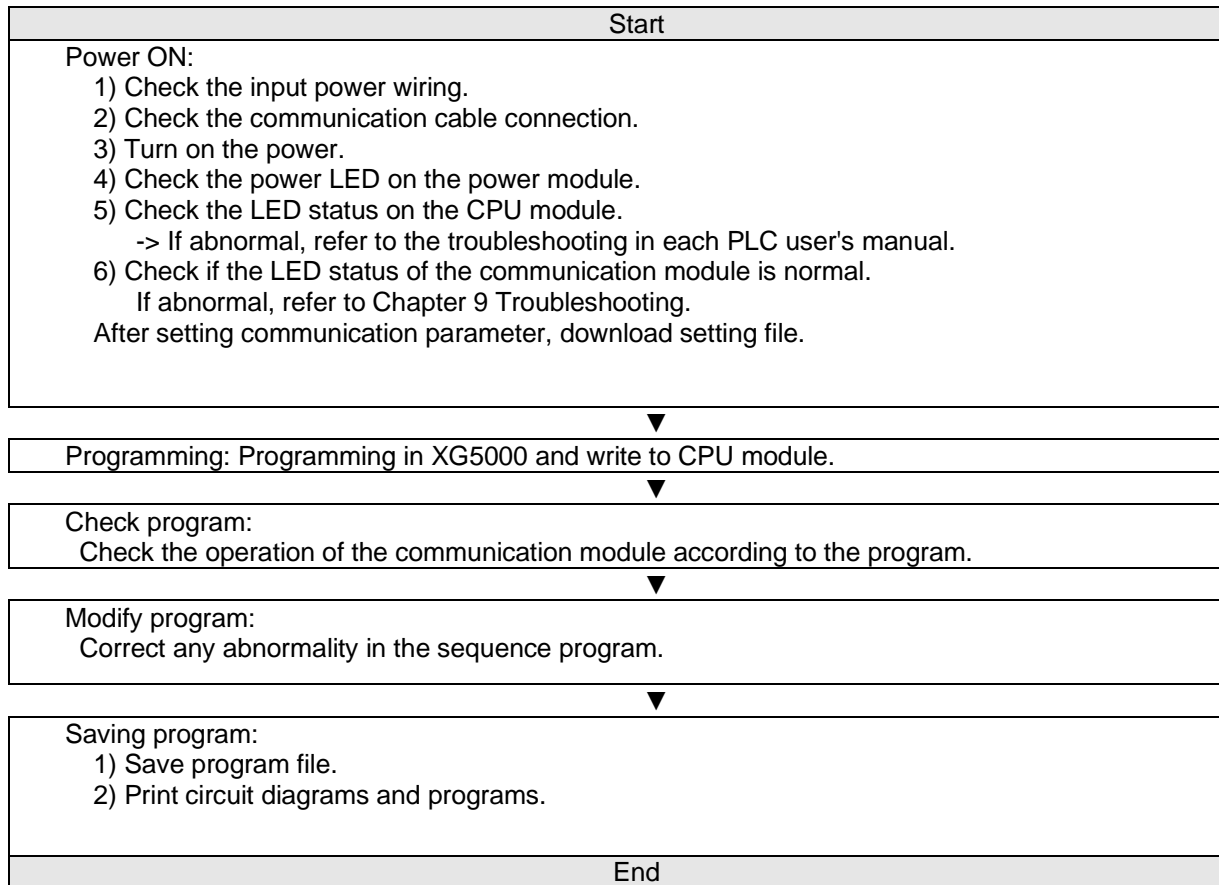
Start

Power ON:
1) Check the input power wiring.
2) Check the communication cable connection.
3) Turn on the power.
4) Check the power LED on the power module.
5) Check the LED status on the CPU module.
-> If abnormal, refer to the troubleshooting in each PLC user's manual.
6) Check if the LED status of the communication module is normal.
If abnormal, refer to Chapter 9 Troubleshooting.
After setting communication parameter, download setting file.

▼

Programming: Programming in XG5000 and write to CPU module.

▼

Check program:
Check the operation of the communication module according to the program.

▼

Modify program:
Correct any abnormality in the sequence program.

▼

Saving program:
1) Save program file.
2) Print circuit diagrams and programs.

End